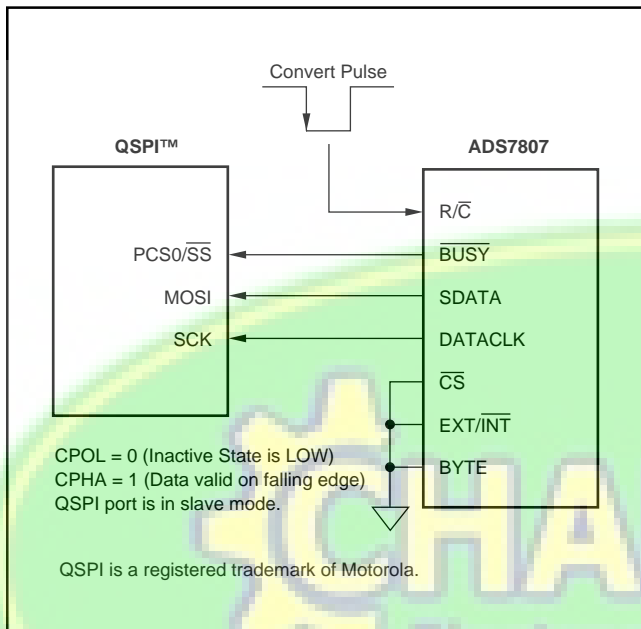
Convert Pulse

QSPI™

ADS7807

R/$\overline{C}$

PCS0/$\overline{SS}$

$\overline{BUSY}$

MOSI

SDATA

SCK

DATACLK

$\overline{CS}$

EXT/$\overline{INT}$

BYTE

CPOL = 0 (Inactive State is LOW)
CPHA = 1 (Data valid on falling edge)
QSPI port is in slave mode.

QSPI is a registered trademark of Motorola.